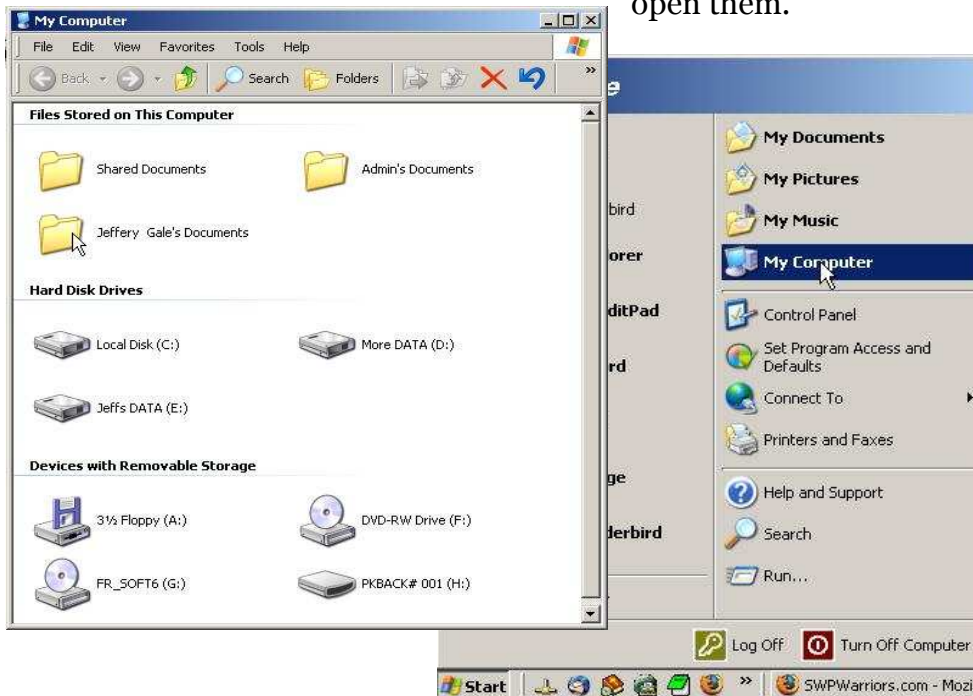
open them.

My Computer

File Edit View Favorites Tools Help

Back Search Folders

Files Stored on This Computer

Shared Documents

Admin's Documents

Jeffery Gale's Documents

Hard Disk Drives

Local Disk (C:)

More DATA (D:)

Jeffs DATA (E:)

Devices with Removable Storage

3½ Floppy (A:)

DVD-RW Drive (F:)

FR_SOFT6 (G:)

PKBACK# 001 (H:)

e

bird

orer

ditPad

rd

ge

derbird

My Documents

My Pictures

My Music

My Computer

Control Panel

Set Program Access and Defaults

Connect To

Printers and Faxes

Help and Support

Search

Run...

Log Off

Turn Off Computer

Start

SWPWarriors.com - Mozi